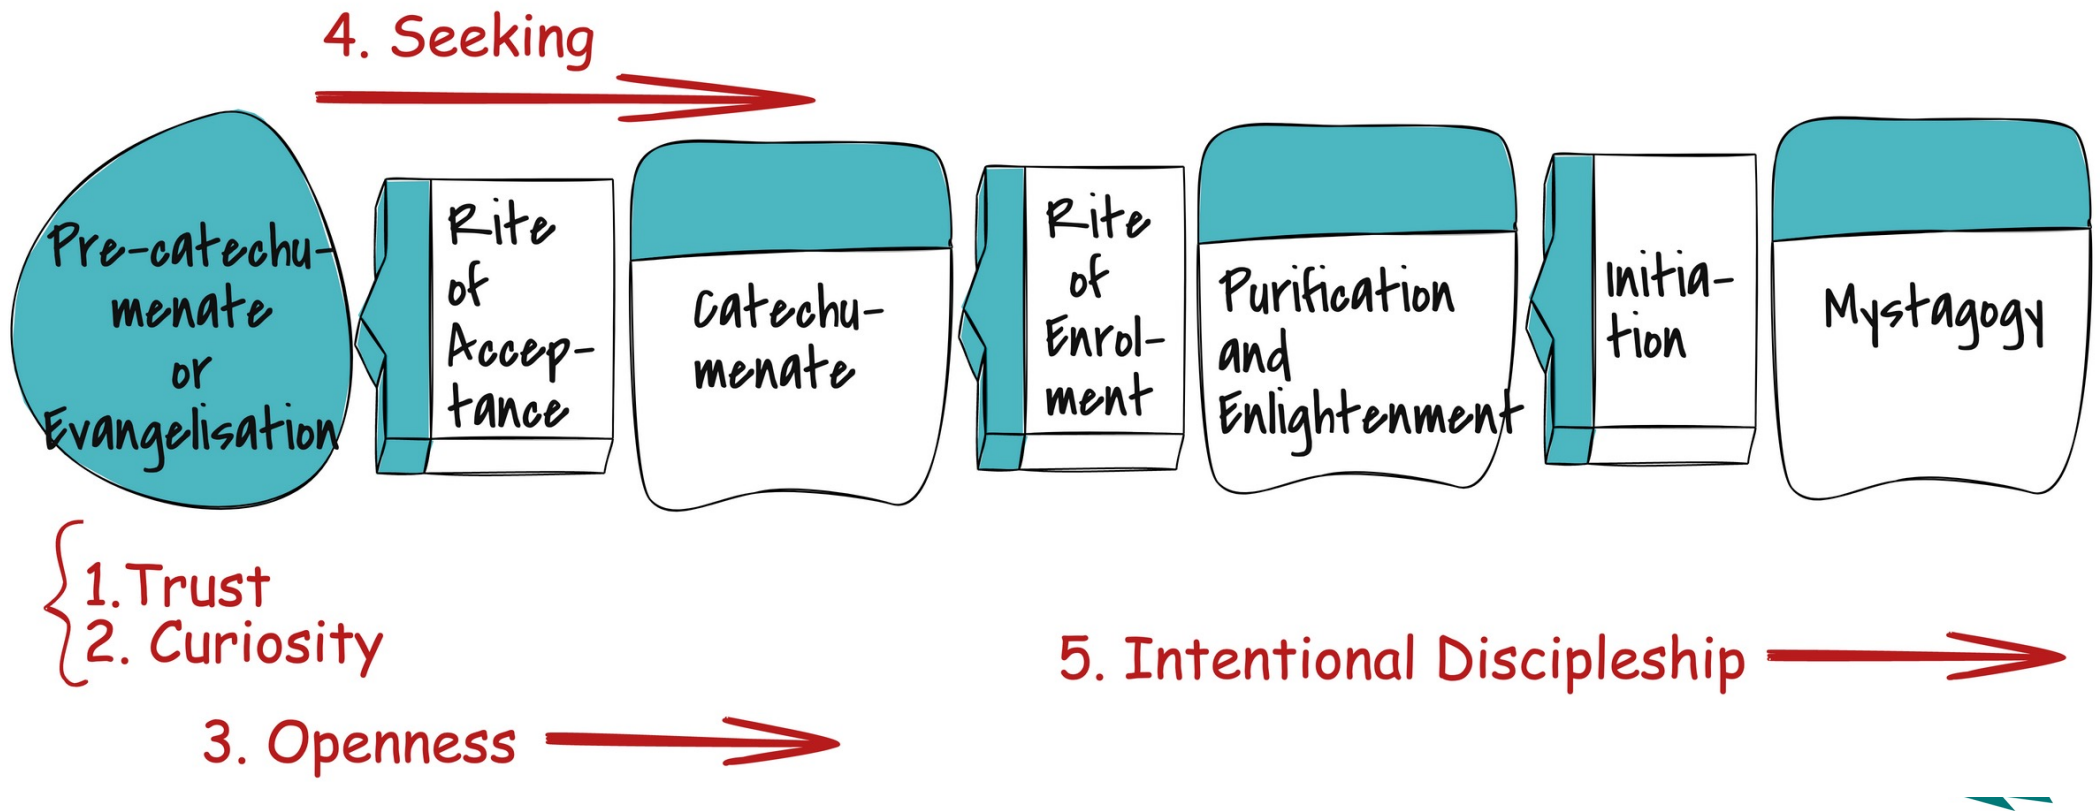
4. Seeking

Pre-catechumenate or Evangelisation

Rite of Acceptance

Catechumenate

Rite of Enrolment

Purification and Enlightenment

Initiation

Mystagogy

1. Trust
2. Curiosity

5. Intentional Discipleship

3. Openness